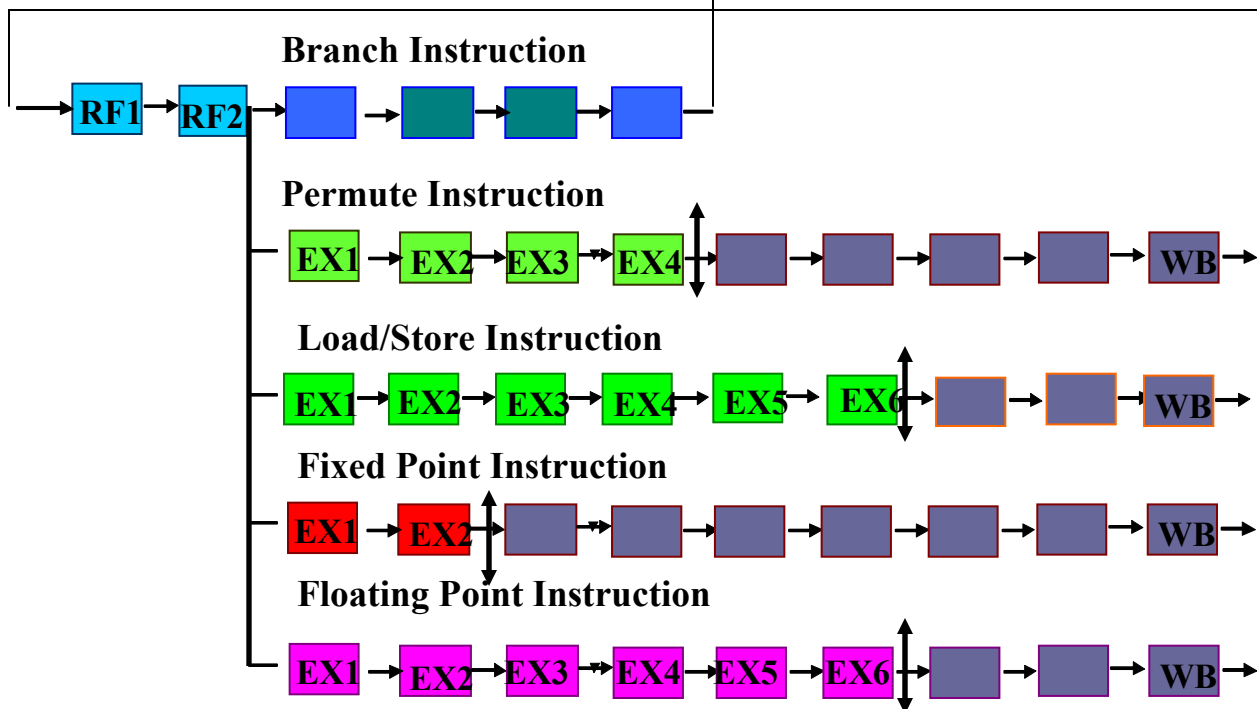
Branch Instruction

RF1 RF2

Permute Instruction

EX1 EX2 EX3 EX4 WB

Load/Store Instruction

EX1 EX2 EX3 EX4 EX5 EX6 WB

Fixed Point Instruction

EX1 EX2 WB

Floating Point Instruction

EX1 EX2 EX3 EX4 EX5 EX6 WB